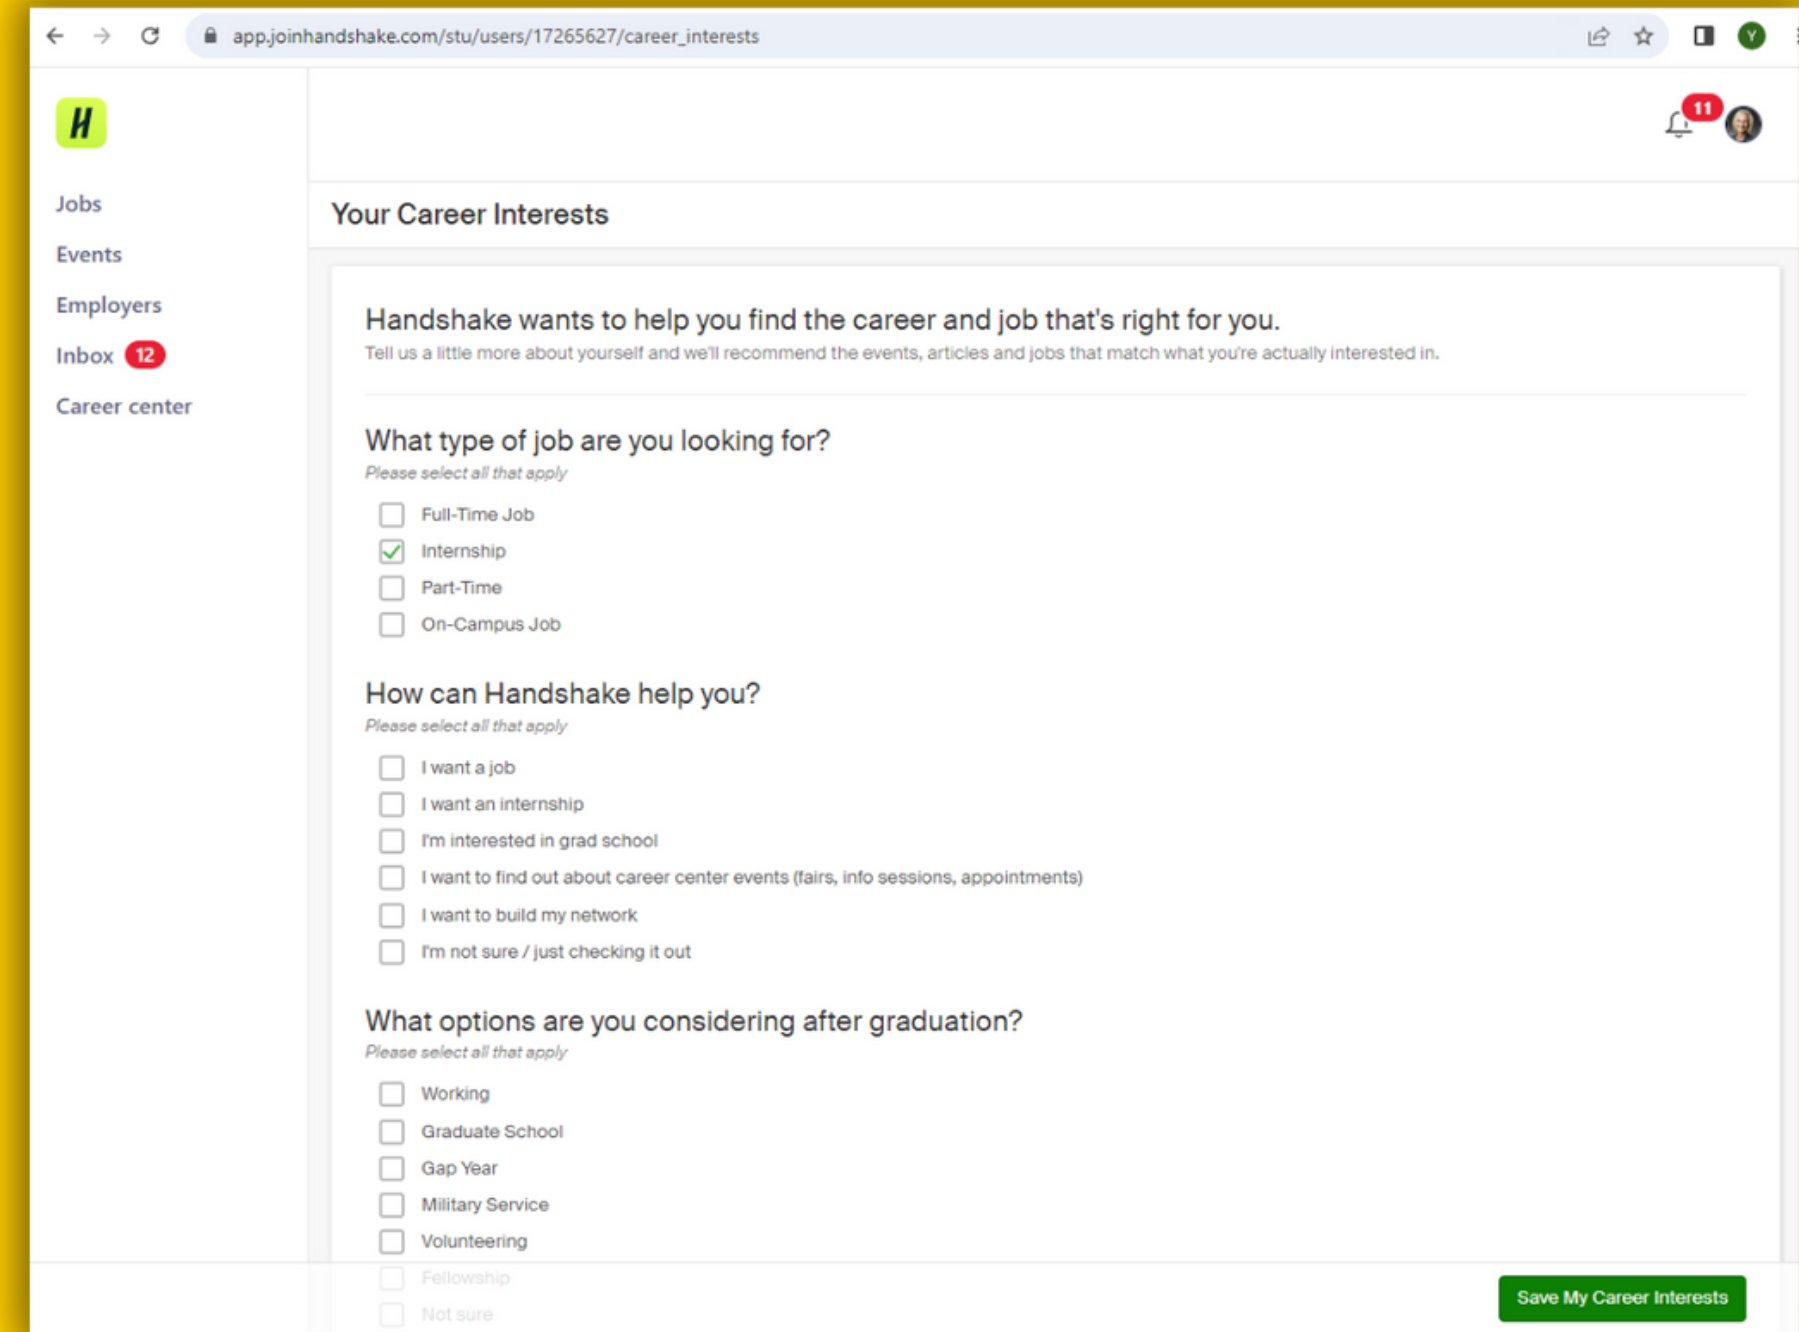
app.joinhandshake.com/stu/users/17265627/career_interests

Y

H

Jobs
Events
Employers
Inbox 12
Career center

11

Your Career Interests

Handshake wants to help you find the career and job that's right for you.
Tell us a little more about yourself and we'll recommend the events, articles and jobs that match what you're actually interested in.

What type of job are you looking for?
Please select all that apply

Full-Time Job
Internship
Part-Time
On-Campus Job

How can Handshake help you?
Please select all that apply

I want a job
I want an internship
I'm interested in grad school
I want to find out about career center events (fairs, info sessions, appointments)
I want to build my network
I'm not sure / just checking it out

What options are you considering after graduation?
Please select all that apply

Working
Graduate School
Gap Year
Military Service
Volunteering
Fellowship
Not sure

Save My Career Interests